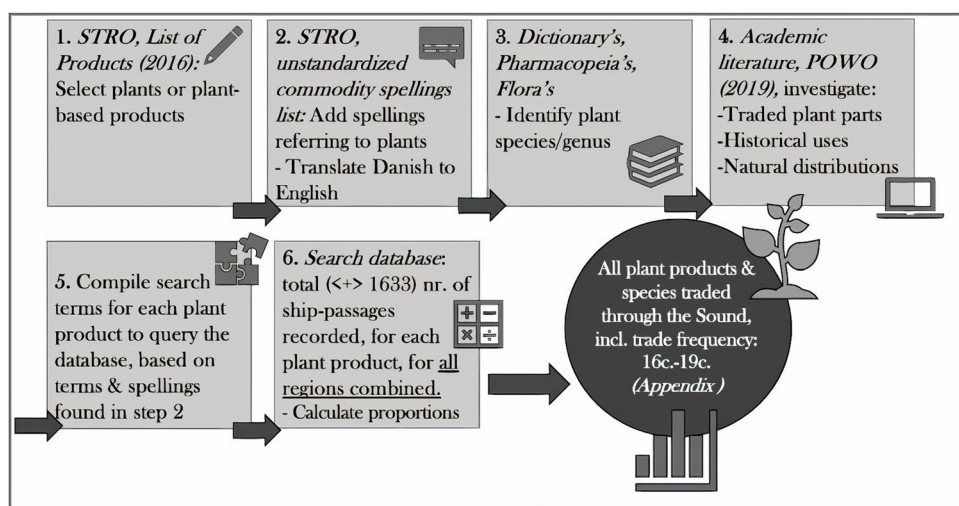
1. *STRO, List of Products (2016):* Select plants or plant-based products

2. *STRO, unstandardized commodity spellings list:* Add spellings referring to plants
- Translate Danish to English

3. *Dictionary's, Pharmacopeia's, Flora's*
- Identify plant species/genus

4. *Academic literature, POWO (2019),* investigate:
-Traded plant parts
-Historical uses
-Natural distributions

5. Compile search terms for each plant product to query the database, based on terms & spellings found in step 2

6. *Search database*: total (<+> 1633) nr. of ship-passages recorded, for each plant product, for all regions combined.
- Calculate proportions

All plant products & species traded through the Sound, incl. trade frequency: 16c.-19c. *(Appendix)*